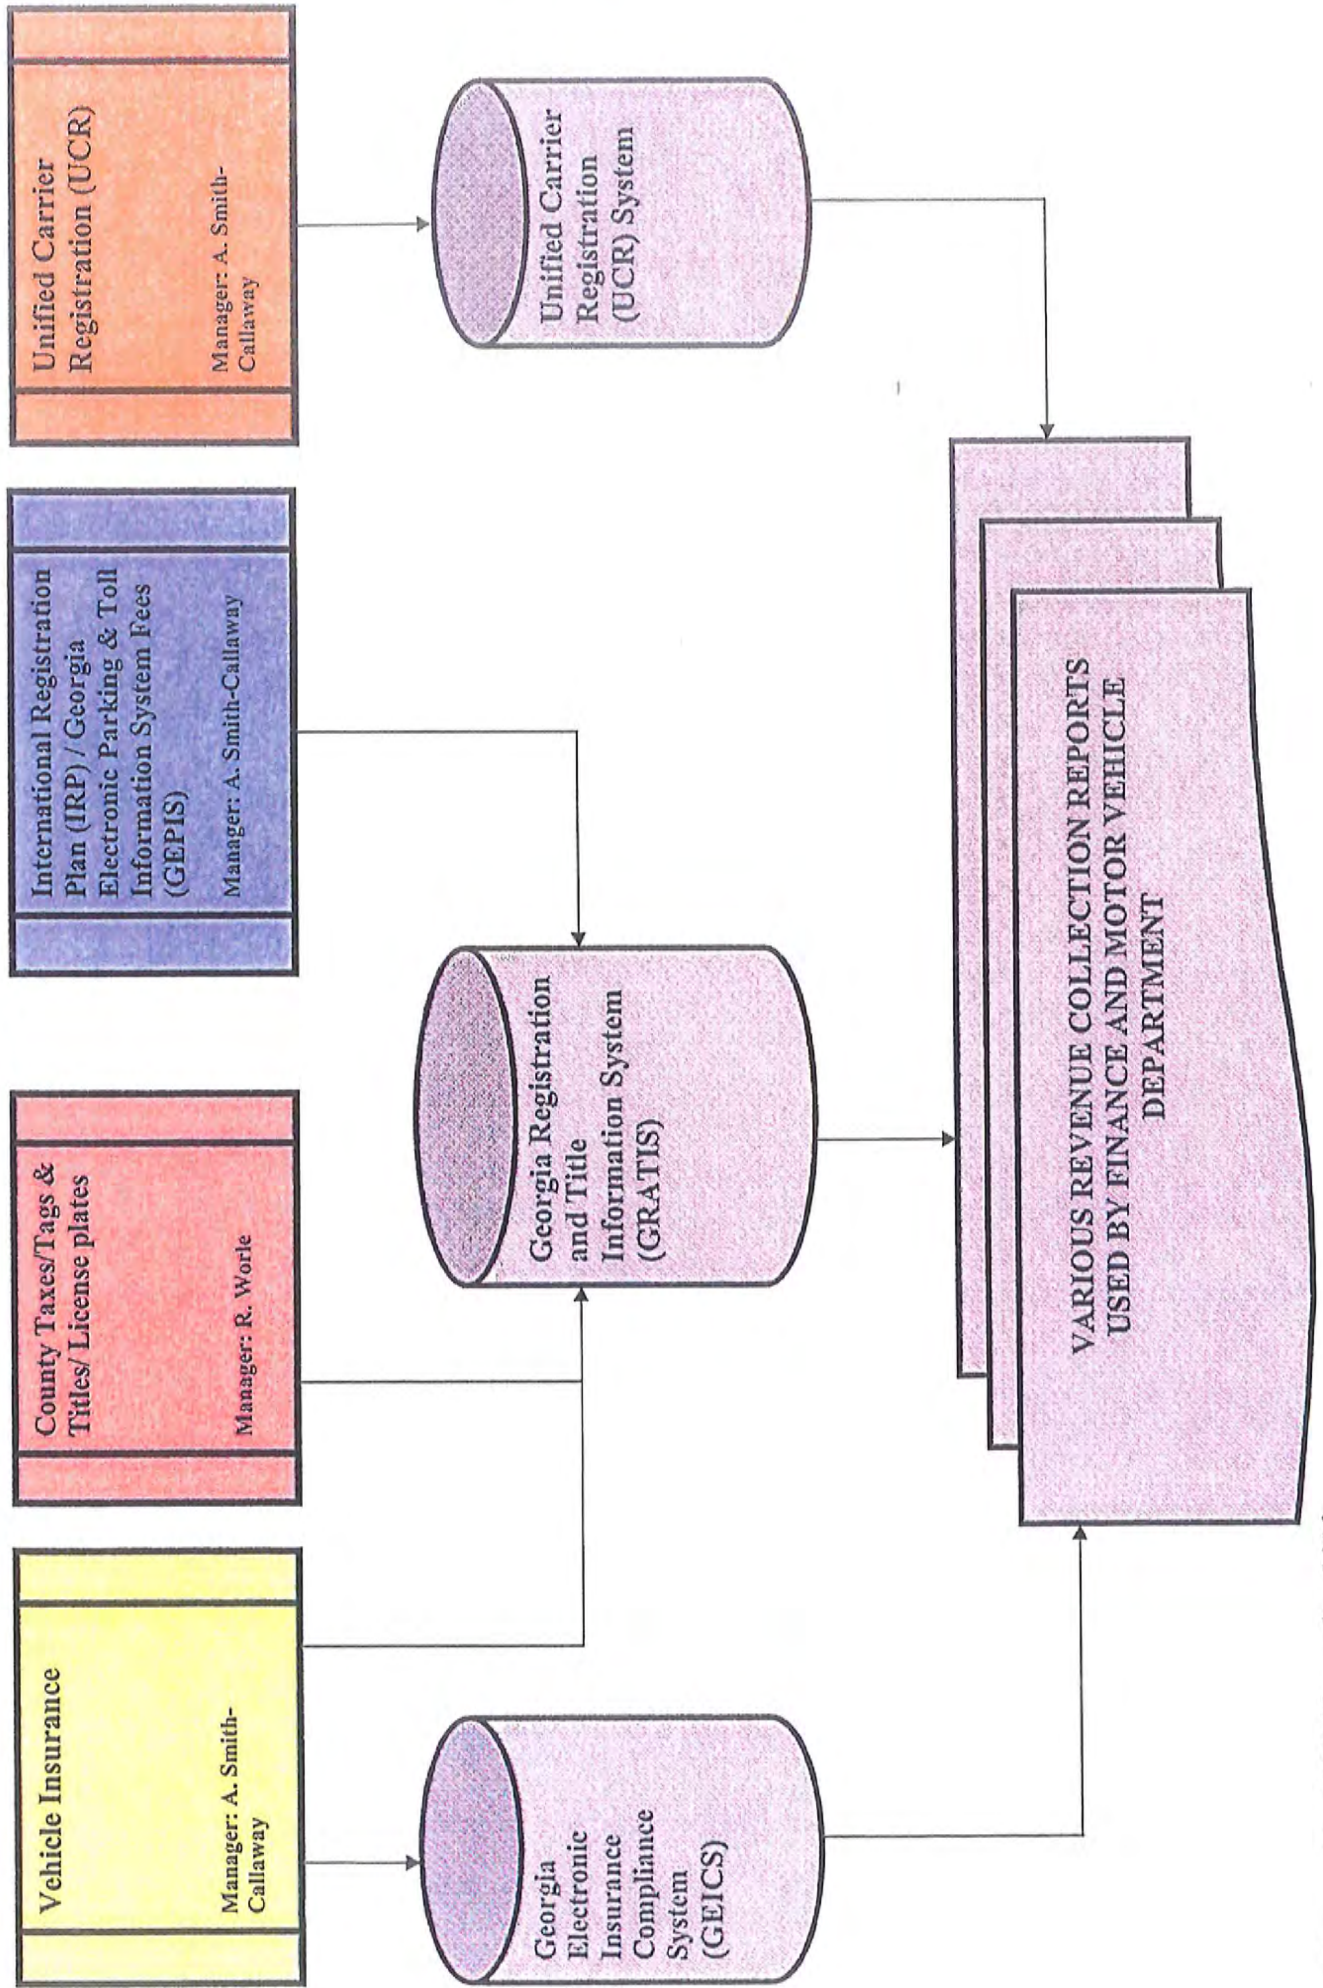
Vehicle Insurance

Manager: A. Smith-Callaway

County Taxes/Tags & Titles/ License plates

Manager: R. Worle

International Registration Plan (IRP) / Georgia Electronic Parking & Toll Information System Fees (GEPIS)

Manager: A. Smith-Callaway

Unified Carrier Registration (UCR)

Manager: A. Smith-Callaway

Georgia Electronic Insurance Compliance System (GEICS)

Georgia Registration and Title Information System (GRATIS)

Unified Carrier Registration (UCR) System

VARIOUS REVENUE COLLECTION REPORTS USED BY FINANCE AND MOTOR VEHICLE DEPARTMENT